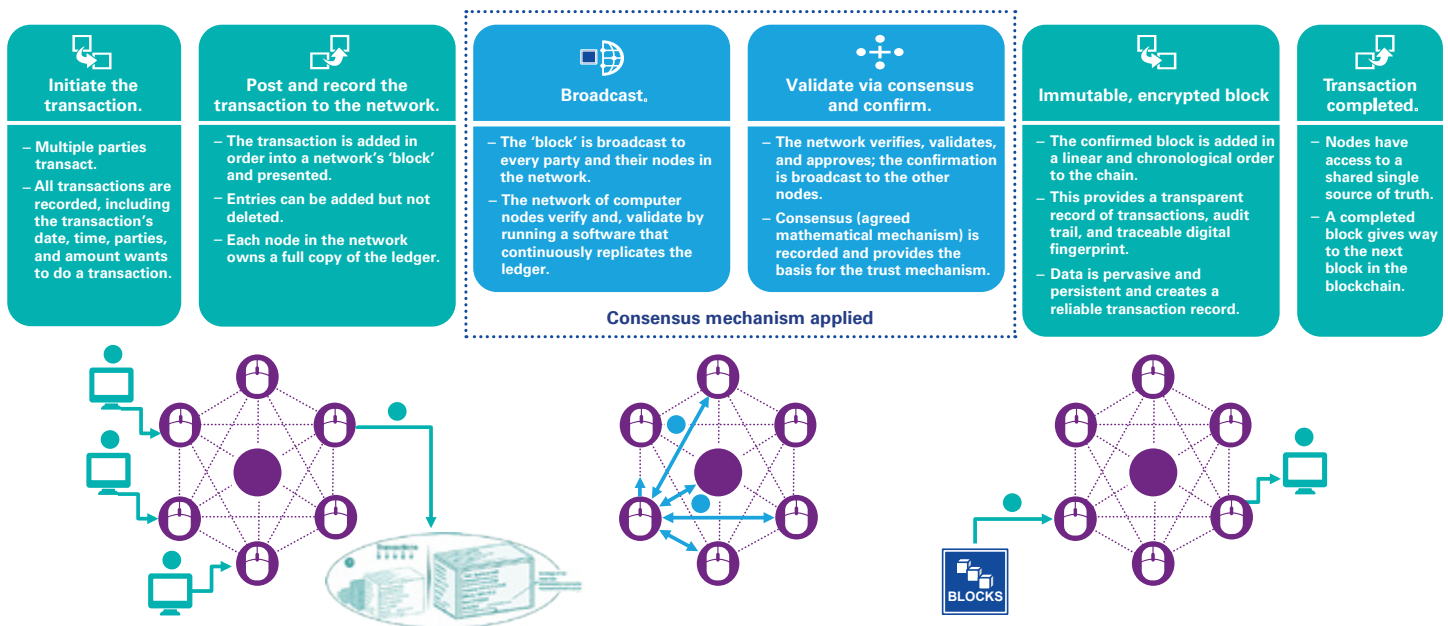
Initiate the transaction.

– Multiple parties transact.
– All transactions are recorded, including the transaction's date, time, parties, and amount wants to do a transaction.

Post and record the transaction to the network.

– The transaction is added in order into a network's 'block' and presented.
– Entries can be added but not deleted.
– Each node in the network owns a full copy of the ledger.

Broadcast.

– The 'block' is broadcast to every party and their nodes in the network.
– The network of computer nodes verify and, validate by running a software that continuously replicates the ledger.

Validate via consensus and confirm.

– The network verifies, validates, and approves; the confirmation is broadcast to the other nodes.
– Consensus (agreed mathematical mechanism) is recorded and provides the basis for the trust mechanism.

Consensus mechanism applied

Immutable, encrypted block

– The confirmed block is added in a linear and chronological order to the chain.
– This provides a transparent record of transactions, audit trail, and traceable digital fingerprint.
– Data is pervasive and persistent and creates a reliable transaction record.

Transaction completed.

– Nodes have access to a shared single source of truth.
– A completed block gives way to the next block in the blockchain.

BLOCKS